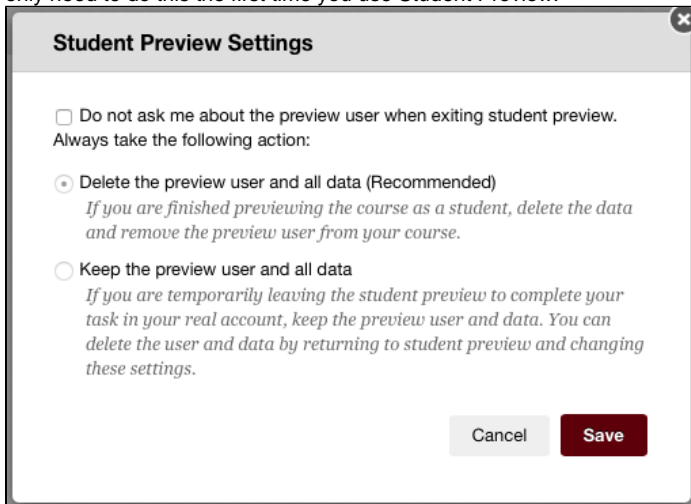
only need to do this the first time you use Student Preview.

Student Preview Settings

Do not ask me about the preview user when exiting student preview. Always take the following action:

Delete the preview user and all data (Recommended)
If you are finished previewing the course as a student, delete the data and remove the preview user from your course.

Keep the preview user and all data
If you are temporarily leaving the student preview to complete your task in your real account, keep the preview user and data. You can delete the user and data by returning to student preview and changing these settings.

Cancel
Save